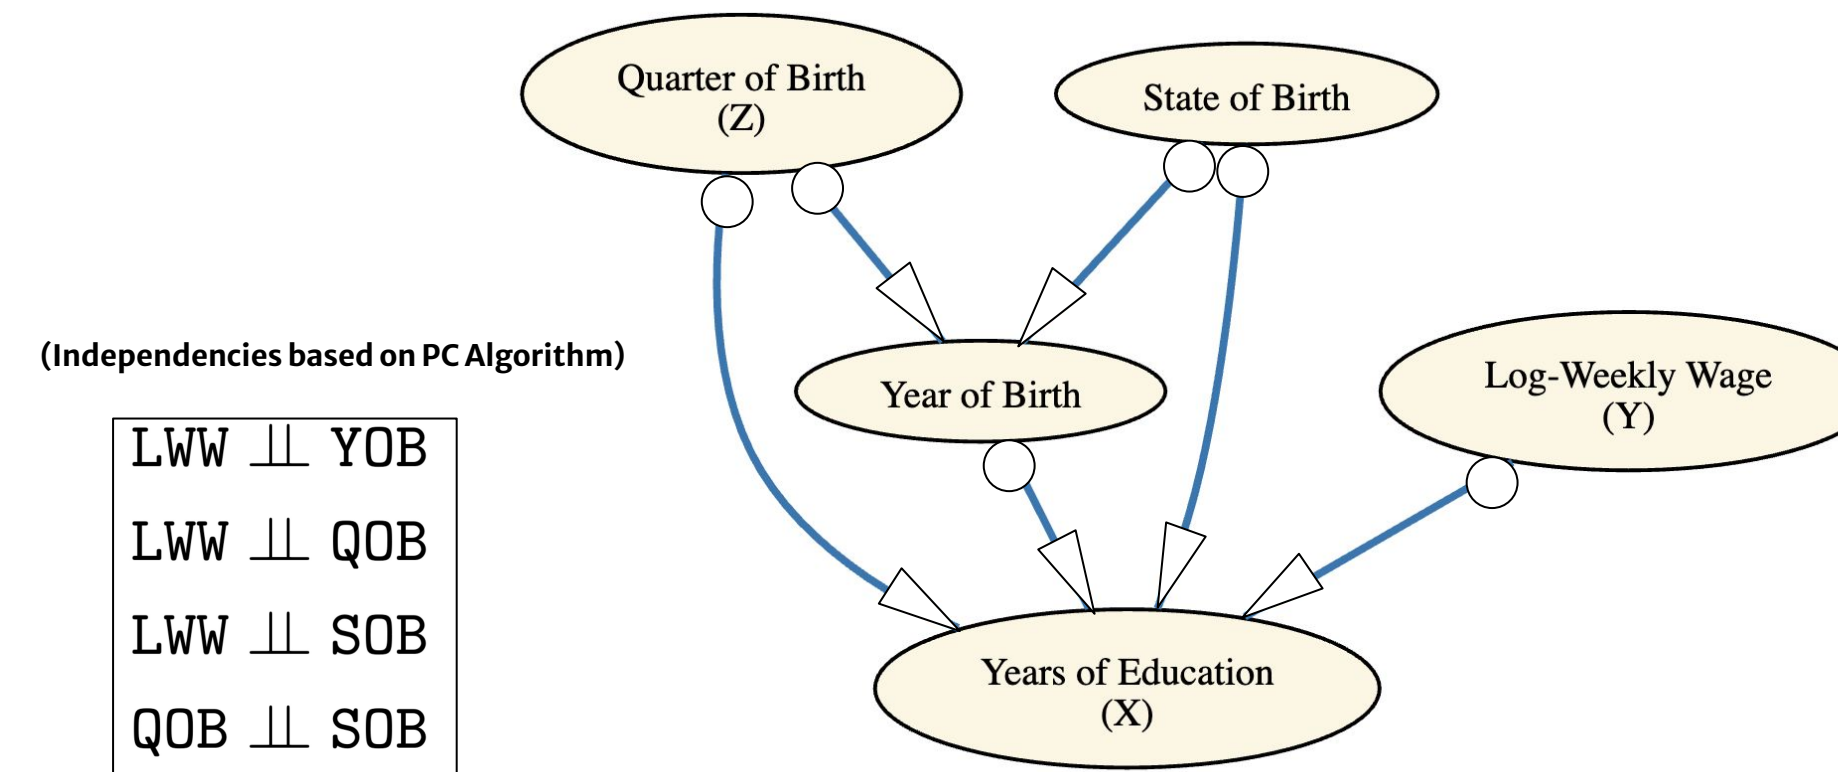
Quarter of Birth
(Z)

State of Birth

(Independencies based on PC Algorithm)

LWW $\perp\!\!\!\perp$ YOB

LWW $\perp\!\!\!\perp$ QOB

LWW $\perp\!\!\!\perp$ SOB

QOB $\perp\!\!\!\perp$ SOB

Year of Birth

Log-Weekly Wage
(Y)

Years of Education
(X)